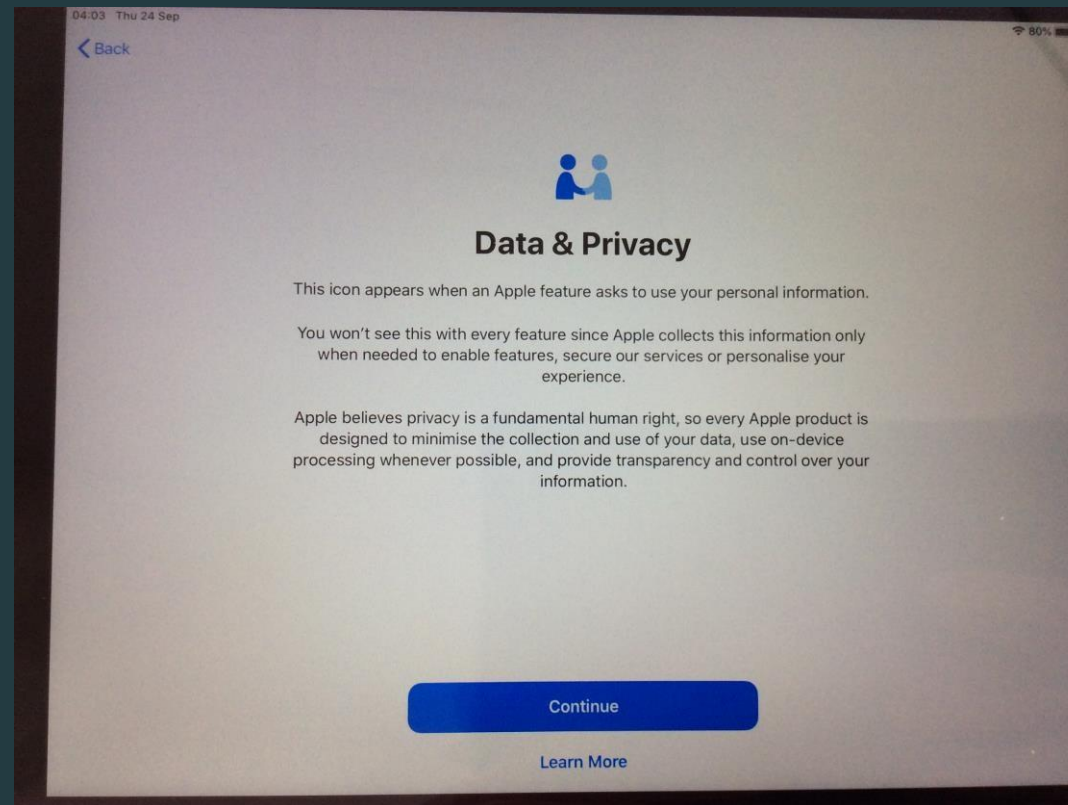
04:03 Thu 24 Sep

80%

Back

Data & Privacy

This icon appears when an Apple feature asks to use your personal information.

You won't see this with every feature since Apple collects this information only when needed to enable features, secure our services or personalise your experience.

Apple believes privacy is a fundamental human right, so every Apple product is designed to minimise the collection and use of your data, use on-device processing whenever possible, and provide transparency and control over your information.

Continue

Learn More